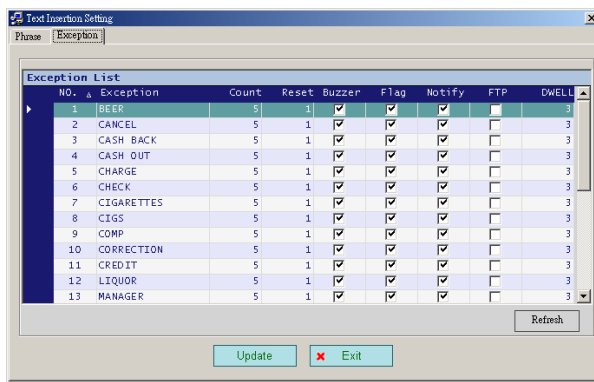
Text Insertion Setting

Phrase | Exception

Exception List

| NO. | Exception | Count | Reset | Buzzer | Flag | Notify | FTP | DWELL |
|---|---|---|---|---|---|---|---|---|
| 1 | BEER | 5 | 1 | ☑ | ☑ | ☑ | ☐ | 3 |
| 2 | CANCEL | 5 | 1 | ☑ | ☑ | ☑ | ☐ | 3 |
| 3 | CASH BACK | 5 | 1 | ☑ | ☑ | ☑ | ☐ | 3 |
| 4 | CASH OUT | 5 | 1 | ☑ | ☑ | ☑ | ☐ | 3 |
| 5 | CHARGE | 5 | 1 | ☑ | ☑ | ☑ | ☐ | 3 |
| 6 | CHECK | 5 | 1 | ☑ | ☑ | ☑ | ☐ | 3 |
| 7 | CIGARETTES | 5 | 1 | ☑ | ☑ | ☑ | ☐ | 3 |
| 8 | CIGS | 5 | 1 | ☑ | ☑ | ☑ | ☐ | 3 |
| 9 | COMP | 5 | 1 | ☑ | ☑ | ☑ | ☐ | 3 |
| 10 | CORRECTION | 5 | 1 | ☑ | ☑ | ☑ | ☐ | 3 |
| 11 | CREDIT | 5 | 1 | ☑ | ☑ | ☑ | ☐ | 3 |
| 12 | LIQUOR | 5 | 1 | ☑ | ☑ | ☑ | ☐ | 3 |
| 13 | MANAGER | 5 | 1 | ☑ | ☑ | ☑ | ☐ | 3 |

Refresh

Update   Exit